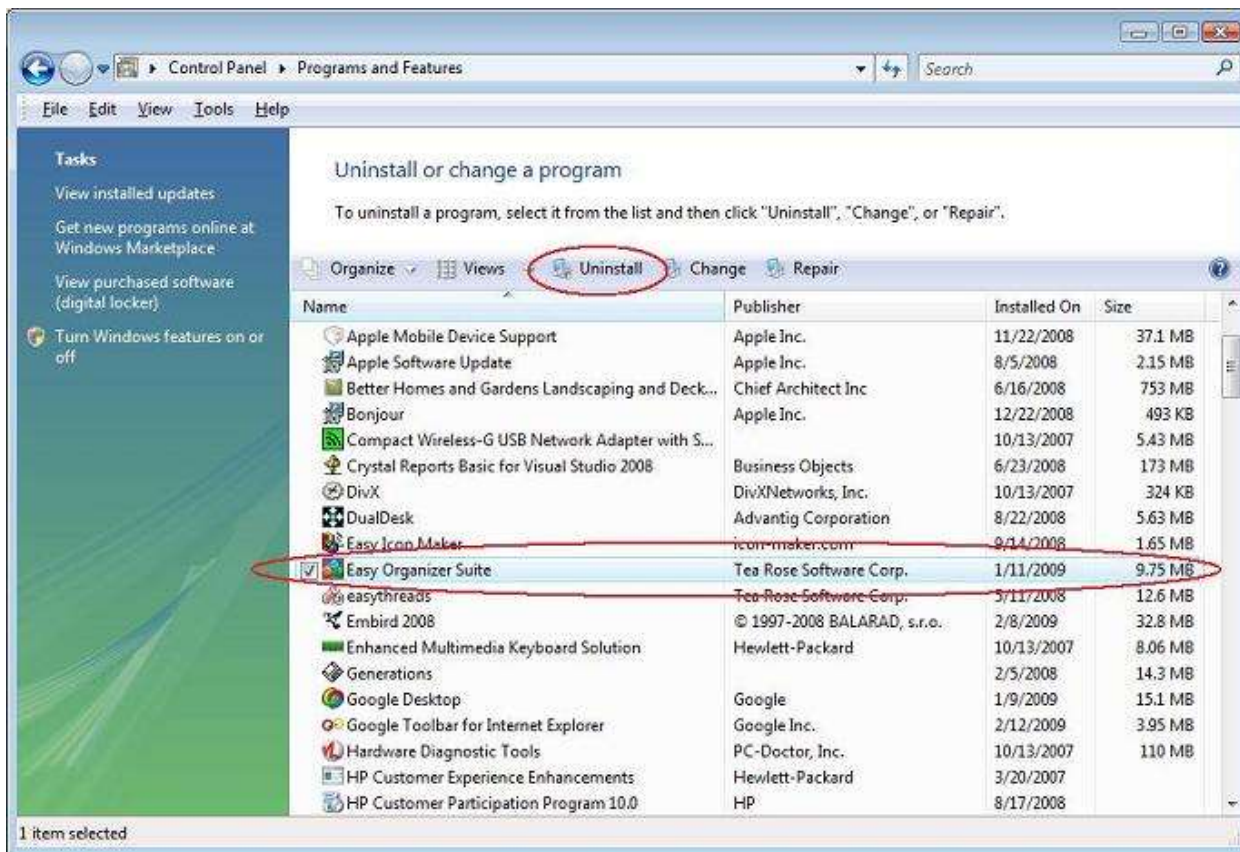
Control Panel ▸ Programs and Features

Search

File Edit View Tools Help

Tasks

View installed updates

Get new programs online at Windows Marketplace

View purchased software (digital locker)

Turn Windows features on or off

Uninstall or change a program

To uninstall a program, select it from the list and then click "Uninstall", "Change", or "Repair".

Organize Views Uninstall Change Repair

| Name | Publisher | Installed On | Size |
|---|---|---|---|
| Apple Mobile Device Support | Apple Inc. | 11/22/2008 | 37.1 MB |
| Apple Software Update | Apple Inc. | 8/5/2008 | 2.15 MB |
| Better Homes and Gardens Landscaping and Deck... | Chief Architect Inc | 6/16/2008 | 753 MB |
| Bonjour | Apple Inc. | 12/22/2008 | 493 KB |
| Compact Wireless-G USB Network Adapter with S... | | 10/13/2007 | 5.43 MB |
| Crystal Reports Basic for Visual Studio 2008 | Business Objects | 6/23/2008 | 173 MB |
| DivX | DivXNetworks, Inc. | 10/13/2007 | 324 KB |
| DualDesk | Advantig Corporation | 8/22/2008 | 5.63 MB |
| Easy Icon Maker | icon-maker.com | 9/14/2008 | 1.65 MB |
| Easy Organizer Suite | Tea Rose Software Corp. | 1/11/2009 | 9.75 MB |
| easythreads | Tea Rose Software Corp. | 5/11/2008 | 12.6 MB |
| Embird 2008 | © 1997-2008 BALARAD, s.r.o. | 2/8/2009 | 32.8 MB |
| Enhanced Multimedia Keyboard Solution | Hewlett-Packard | 10/13/2007 | 8.06 MB |
| Generations | | 2/5/2008 | 14.3 MB |
| Google Desktop | Google | 1/9/2009 | 15.1 MB |
| Google Toolbar for Internet Explorer | Google Inc. | 2/12/2009 | 3.95 MB |
| Hardware Diagnostic Tools | PC-Doctor, Inc. | 10/13/2007 | 110 MB |
| HP Customer Experience Enhancements | Hewlett-Packard | 3/20/2007 | |
| HP Customer Participation Program 10.0 | HP | 8/17/2008 | |

1 item selected